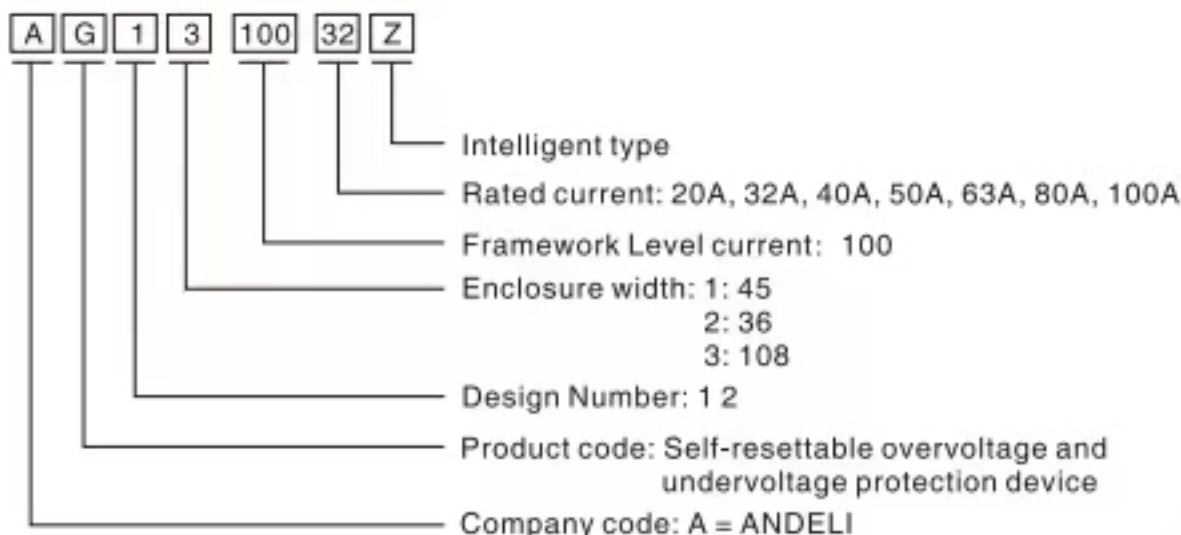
A G 1 3 100 32 Z

Intelligent type

Rated current: 20A, 32A, 40A, 50A, 63A, 80A, 100A

Framework Level current: 100

Enclosure width: 1: 45
2: 36
3: 108

Design Number: 1 2

Product code: Self-resettable overvoltage and undervoltage protection device

Company code: A = ANDELI